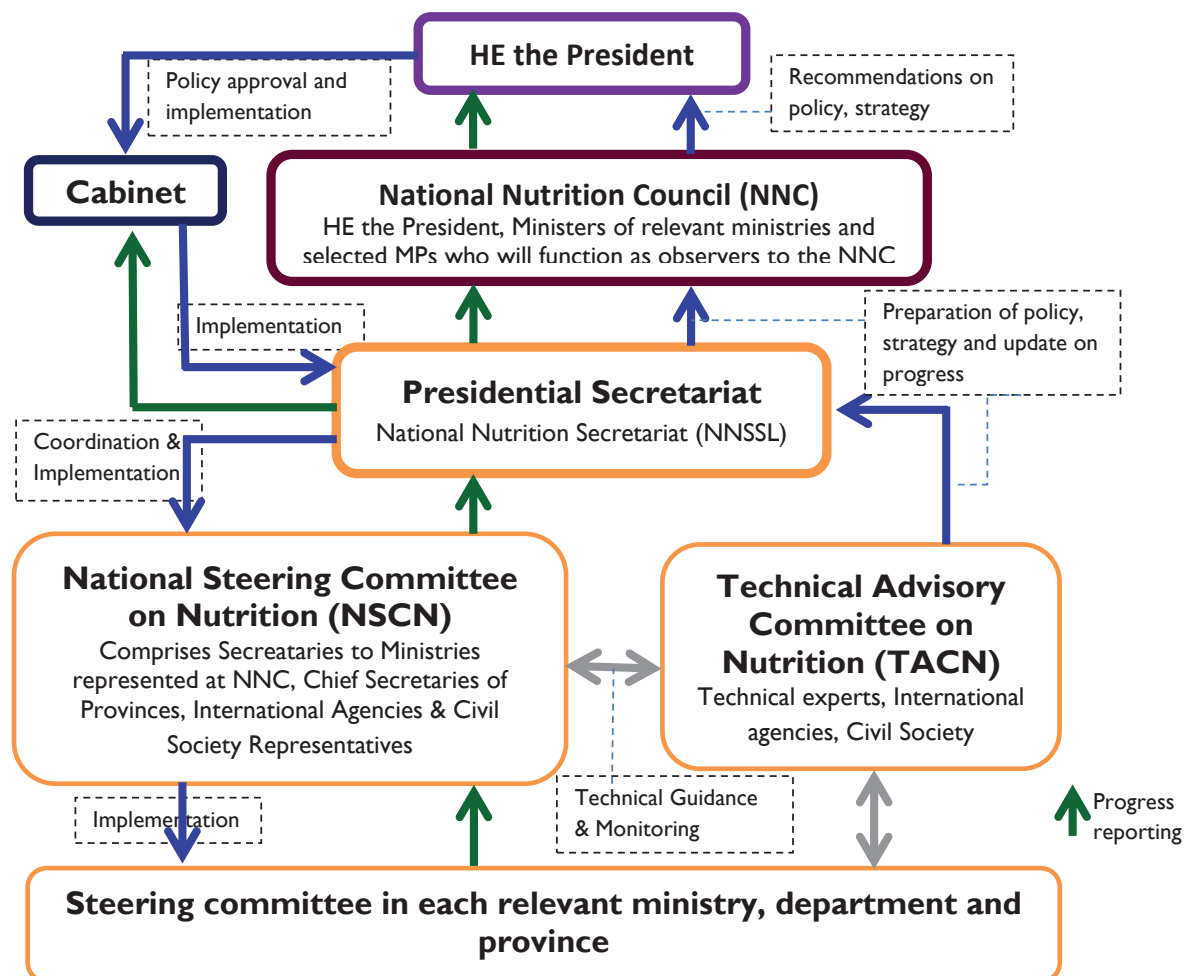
HE the President

Policy approval and implementation

Recommendations on policy, strategy

Cabinet

National Nutrition Council (NNC)
HE the President, Ministers of relevant ministries and selected MPs who will function as observers to the NNC

Implementation

Preparation of policy, strategy and update on progress

Presidential Secretariat
National Nutrition Secretariat (NNSSL)

Coordination & Implementation

National Steering Committee on Nutrition (NSCN)
Comprises Secretaries to Ministries represented at NNC, Chief Secretaries of Provinces, International Agencies & Civil Society Representatives

Technical Advisory Committee on Nutrition (TACN)
Technical experts, International agencies, Civil Society

Implementation

Technical Guidance & Monitoring

Progress reporting

Steering committee in each relevant ministry, department and province